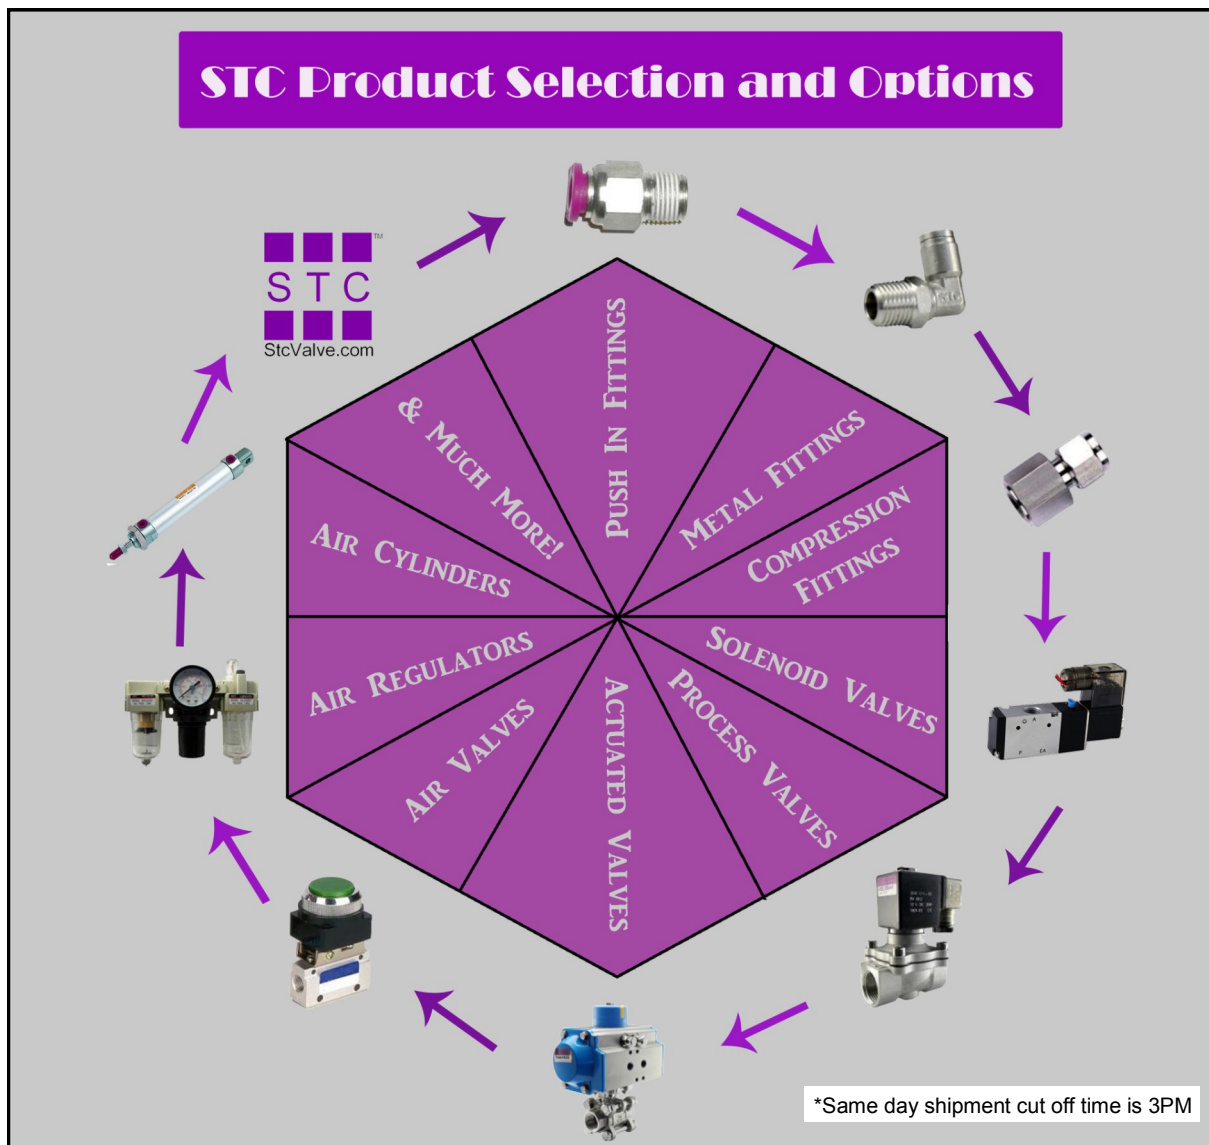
STC Product Selection and Options

STC
StcValve.com

Push In Fittings

Metal Fittings

Compression Fittings

Solenoid Valves

Process Valves

Actuated Valves

Air Valves

Air Regulators

Air Cylinders

& Much More!

*Same day shipment cut off time is 3PM